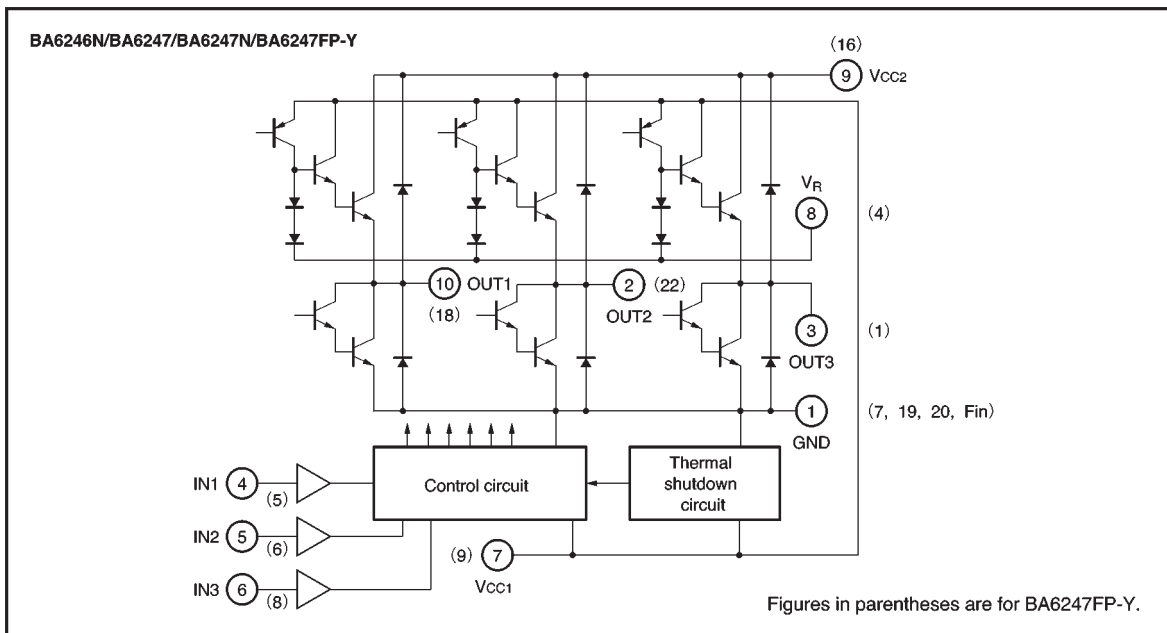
BA6246N/BA6247/BA6247N/BA6247FP-Y

(16)

9 $V_{CC2}$

$V_R$

8

(4)

10 OUT1

2 (22)

(18)

OUT2

3

(1)

OUT3

1

(7, 19, 20, Fin)

GND

Control circuit

Thermal shutdown circuit

IN1 4

(5)

IN2 5

(6)

IN3 6

(8)

(9) 7

$V_{CC1}$

Figures in parentheses are for BA6247FP-Y.